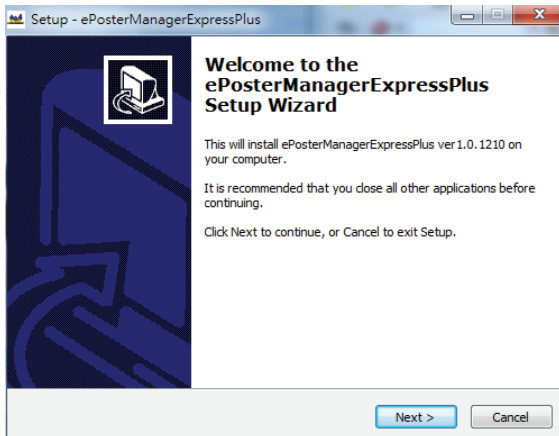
Setup - ePosterManagerExpressPlus

Welcome to the ePosterManagerExpressPlus Setup Wizard

This will install ePosterManagerExpressPlus ver 1.0.1210 on your computer.

It is recommended that you close all other applications before continuing.

Click Next to continue, or Cancel to exit Setup.

Next >

Cancel